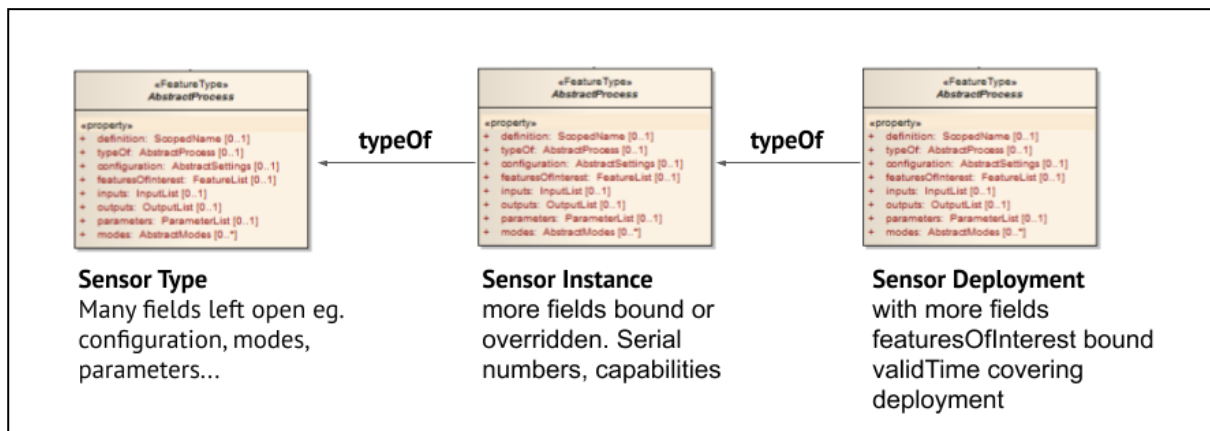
«FeatureType»
AbstractProcess

«property»
+ definition: ScopedName [0..1]
+ typeOf: AbstractProcess [0..1]
+ configuration: AbstractSettings [0..1]
+ featuresOfInterest: FeatureList [0..1]
+ inputs: InputList [0..1]
+ outputs: OutputList [0..1]
+ parameters: ParameterList [0..1]
+ modes: AbstractModes [0..*]

typeOf

«FeatureType»
AbstractProcess

«property»
+ definition: ScopedName [0..1]
+ typeOf: AbstractProcess [0..1]
+ configuration: AbstractSettings [0..1]
+ featuresOfInterest: FeatureList [0..1]
+ inputs: InputList [0..1]
+ outputs: OutputList [0..1]
+ parameters: ParameterList [0..1]
+ modes: AbstractModes [0..*]

typeOf

«FeatureType»
AbstractProcess

«property»
+ definition: ScopedName [0..1]
+ typeOf: AbstractProcess [0..1]
+ configuration: AbstractSettings [0..1]
+ featuresOfInterest: FeatureList [0..1]
+ inputs: InputList [0..1]
+ outputs: OutputList [0..1]
+ parameters: ParameterList [0..1]
+ modes: AbstractModes [0..*]

**Sensor Type**
Many fields left open eg. configuration, modes, parameters...

**Sensor Instance**
more fields bound or overridden. Serial numbers, capabilities

**Sensor Deployment**
with more fields featuresOfInterest bound validTime covering deployment